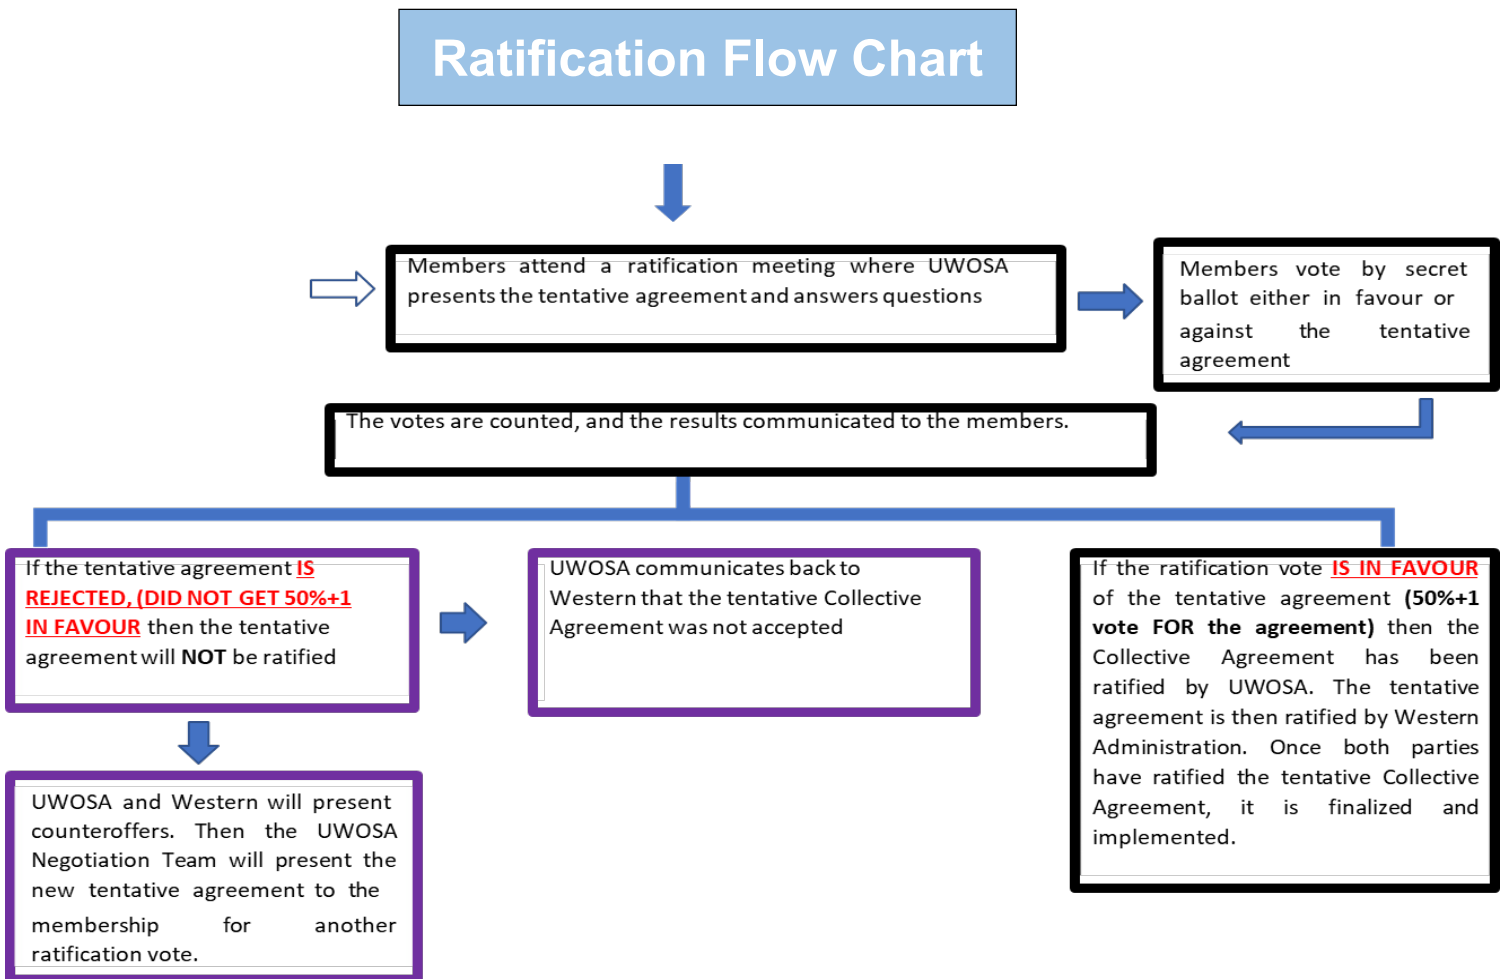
Ratification Flow Chart

Members attend a ratification meeting where UWOSA presents the tentative agreement and answers questions

Members vote by secret ballot either in favour or against the tentative agreement

The votes are counted, and the results communicated to the members.

If the tentative agreement IS REJECTED, (DID NOT GET 50%+1 IN FAVOUR then the tentative agreement will NOT be ratified

UWOSA communicates back to Western that the tentative Collective Agreement was not accepted

If the ratification vote IS IN FAVOUR of the tentative agreement (50%+1 vote FOR the agreement) then the Collective Agreement has been ratified by UWOSA. The tentative agreement is then ratified by Western Administration. Once both parties have ratified the tentative Collective Agreement, it is finalized and implemented.

UWOSA and Western will present counteroffers. Then the UWOSA Negotiation Team will present the new tentative agreement to the membership for another ratification vote.